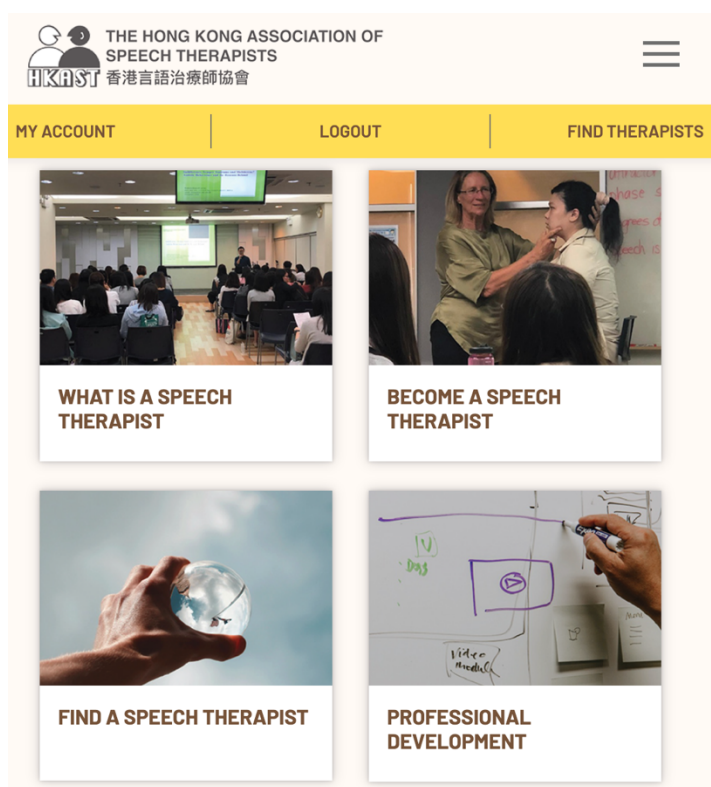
HKAST THE HONG KONG ASSOCIATION OF SPEECH THERAPISTS 香港言語治療師協會

MY ACCOUNT | LOGOUT | FIND THERAPISTS

WHAT IS A SPEECH THERAPIST

BECOME A SPEECH THERAPIST

FIND A SPEECH THERAPIST

PROFESSIONAL DEVELOPMENT